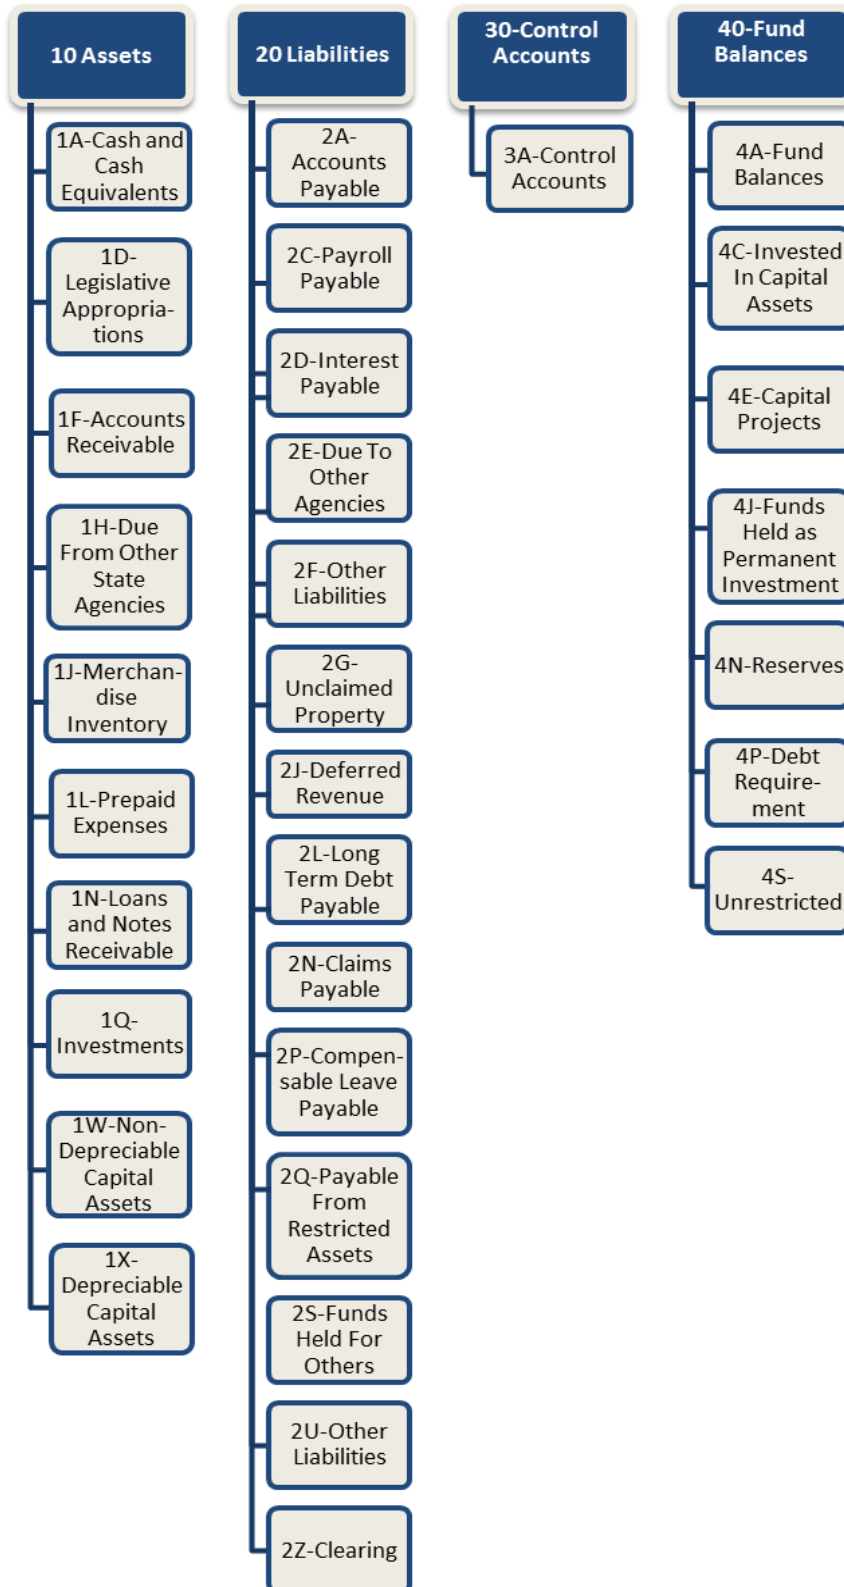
10 Assets

1A-Cash and Cash Equivalents

1D-Legislative Appropriations

1F-Accounts Receivable

1H-Due From Other State Agencies

1J-Merchandise Inventory

1L-Prepaid Expenses

1N-Loans and Notes Receivable

1Q-Investments

1W-Non-Depreciable Capital Assets

1X-Depreciable Capital Assets

20 Liabilities

2A-Accounts Payable

2C-Payroll Payable

2D-Interest Payable

2E-Due To Other Agencies

2F-Other Liabilities

2G-Unclaimed Property

2J-Deferred Revenue

2L-Long Term Debt Payable

2N-Claims Payable

2P-Compensable Leave Payable

2Q-Payable From Restricted Assets

2S-Funds Held For Others

2U-Other Liabilities

2Z-Clearing

30-Control Accounts

3A-Control Accounts

40-Fund Balances

4A-Fund Balances

4C-Invested In Capital Assets

4E-Capital Projects

4J-Funds Held as Permanent Investment

4N-Reserves

4P-Debt Requirement

4S-Unrestricted